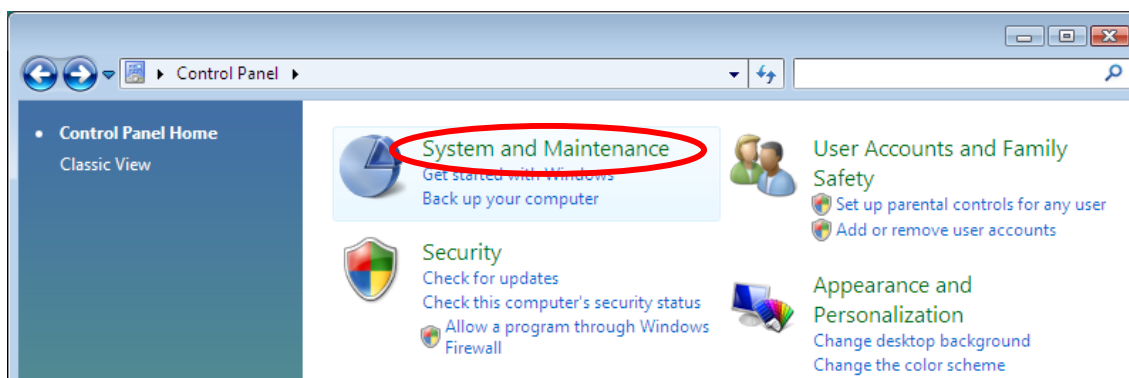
Control Panel

Control Panel Home
Classic View

System and Maintenance
Get started with Windows
Back up your computer

Security
Check for updates
Check this computer's security status
Allow a program through Windows Firewall

User Accounts and Family Safety
Set up parental controls for any user
Add or remove user accounts

Appearance and Personalization
Change desktop background
Change the color scheme